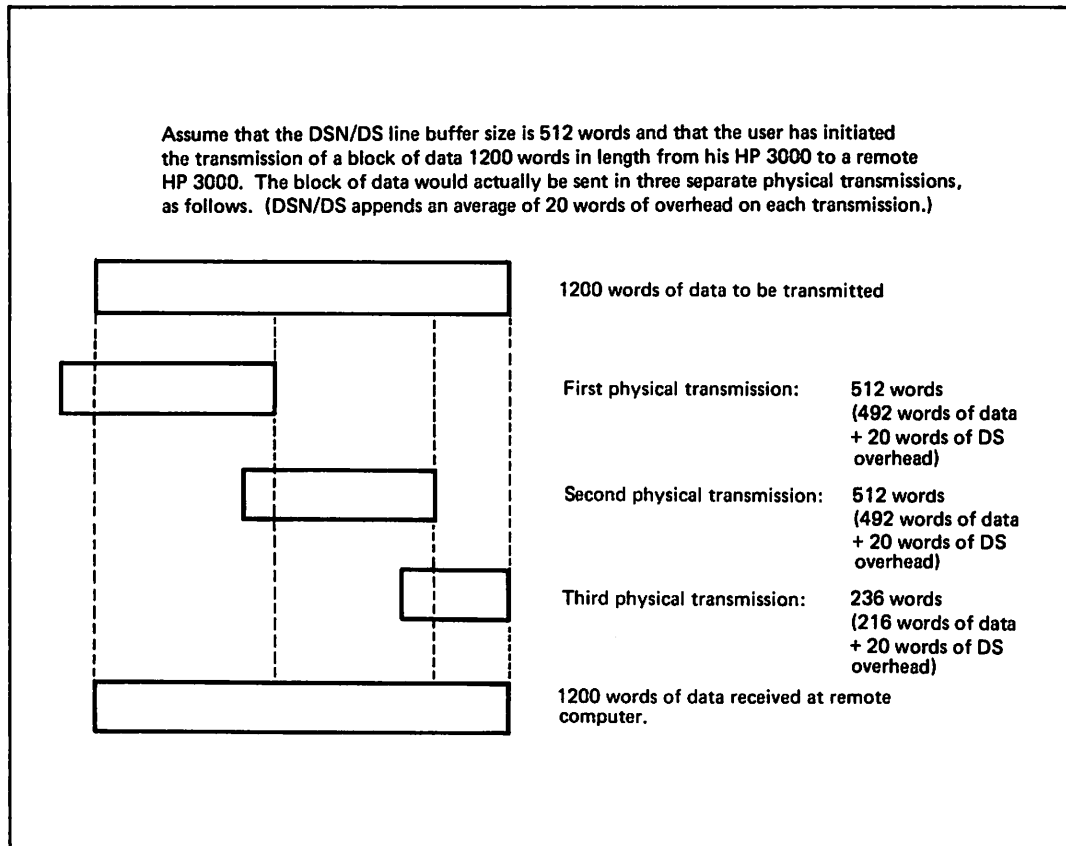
Assume that the DSN/DS line buffer size is 512 words and that the user has initiated the transmission of a block of data 1200 words in length from his HP 3000 to a remote HP 3000. The block of data would actually be sent in three separate physical transmissions, as follows. (DSN/DS appends an average of 20 words of overhead on each transmission.)

1200 words of data to be transmitted

First physical transmission: 512 words (492 words of data + 20 words of DS overhead)

Second physical transmission: 512 words (492 words of data + 20 words of DS overhead)

Third physical transmission: 236 words (216 words of data + 20 words of DS overhead)

1200 words of data received at remote computer.